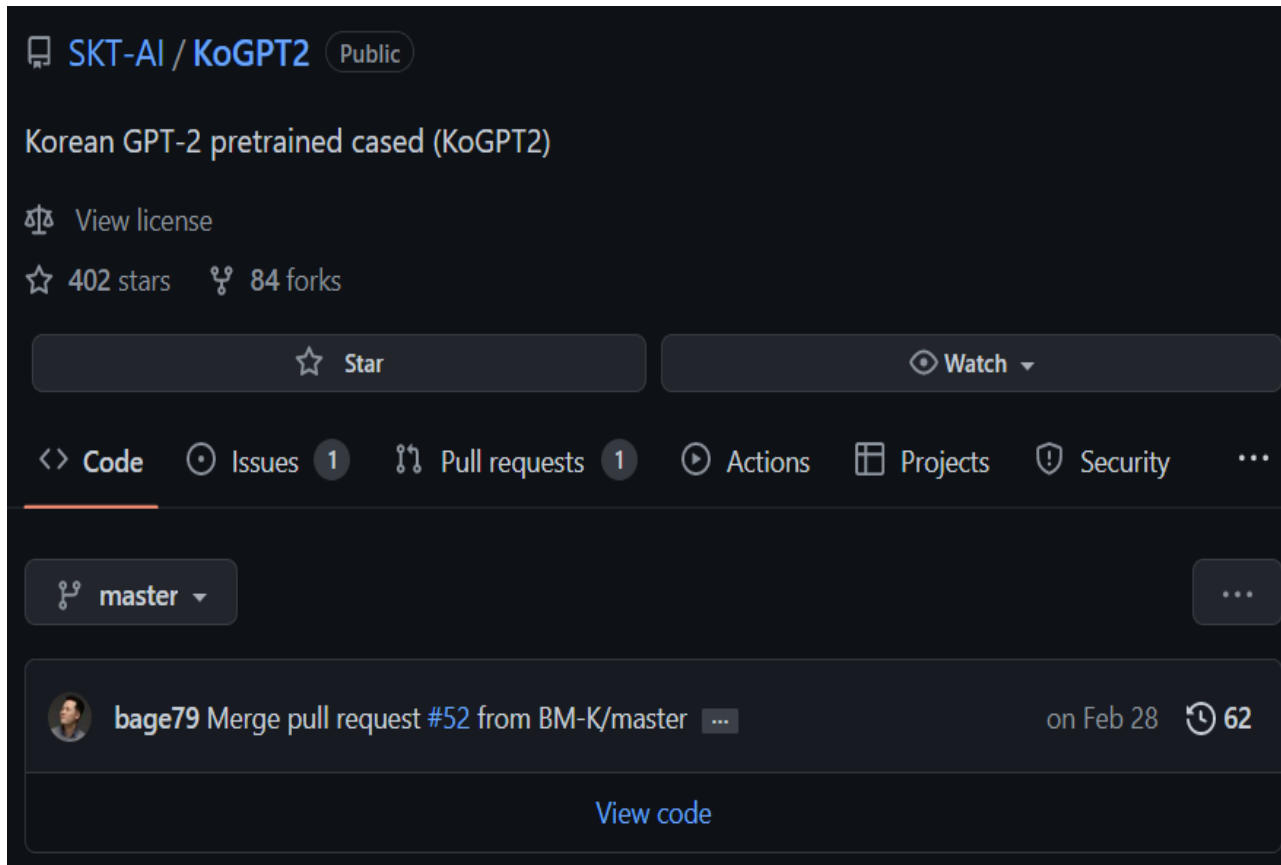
SKT-AI / KoGPT2 Public

Korean GPT-2 pretrained cased (KoGPT2)

View license

402 stars 84 forks

Star

Watch

Code Issues 1 Pull requests 1 Actions Projects Security ...

master

...

bage79 Merge pull request #52 from BM-K/master ... on Feb 28 62

View code